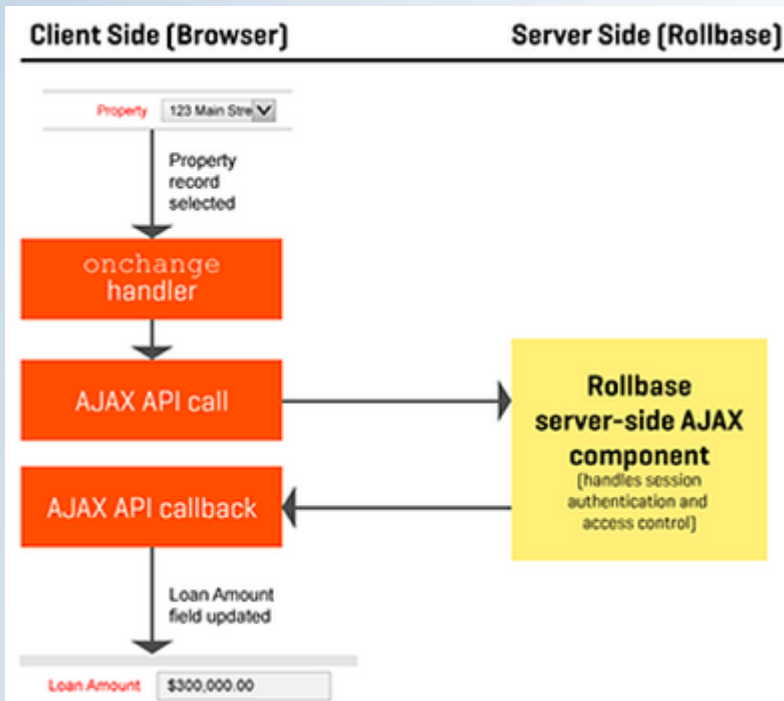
Client Side (Browser)

Server Side (Rollbase)

Property 123 Main Stre

Property record selected

onchange handler

AJAX API call

AJAX API callback

Rollbase server-side AJAX component (handles session authentication and access control)

Loan Amount field updated

Loan Amount $300,000.00